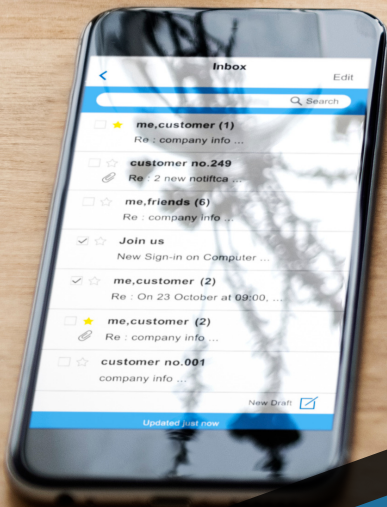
Inbox

Edit

Search

me,customer (1)
Re : company info ...

customer no.249
Re : 2 new notifica ...

me,friends (6)
Re : company info ...

Join us
New Sign-in on Computer ...

me,customer (2)
Re : On 23 October at 09:00, ...

me,customer (2)
Re : company info ...

customer no.001
company info ...

New Draft

Updated just now